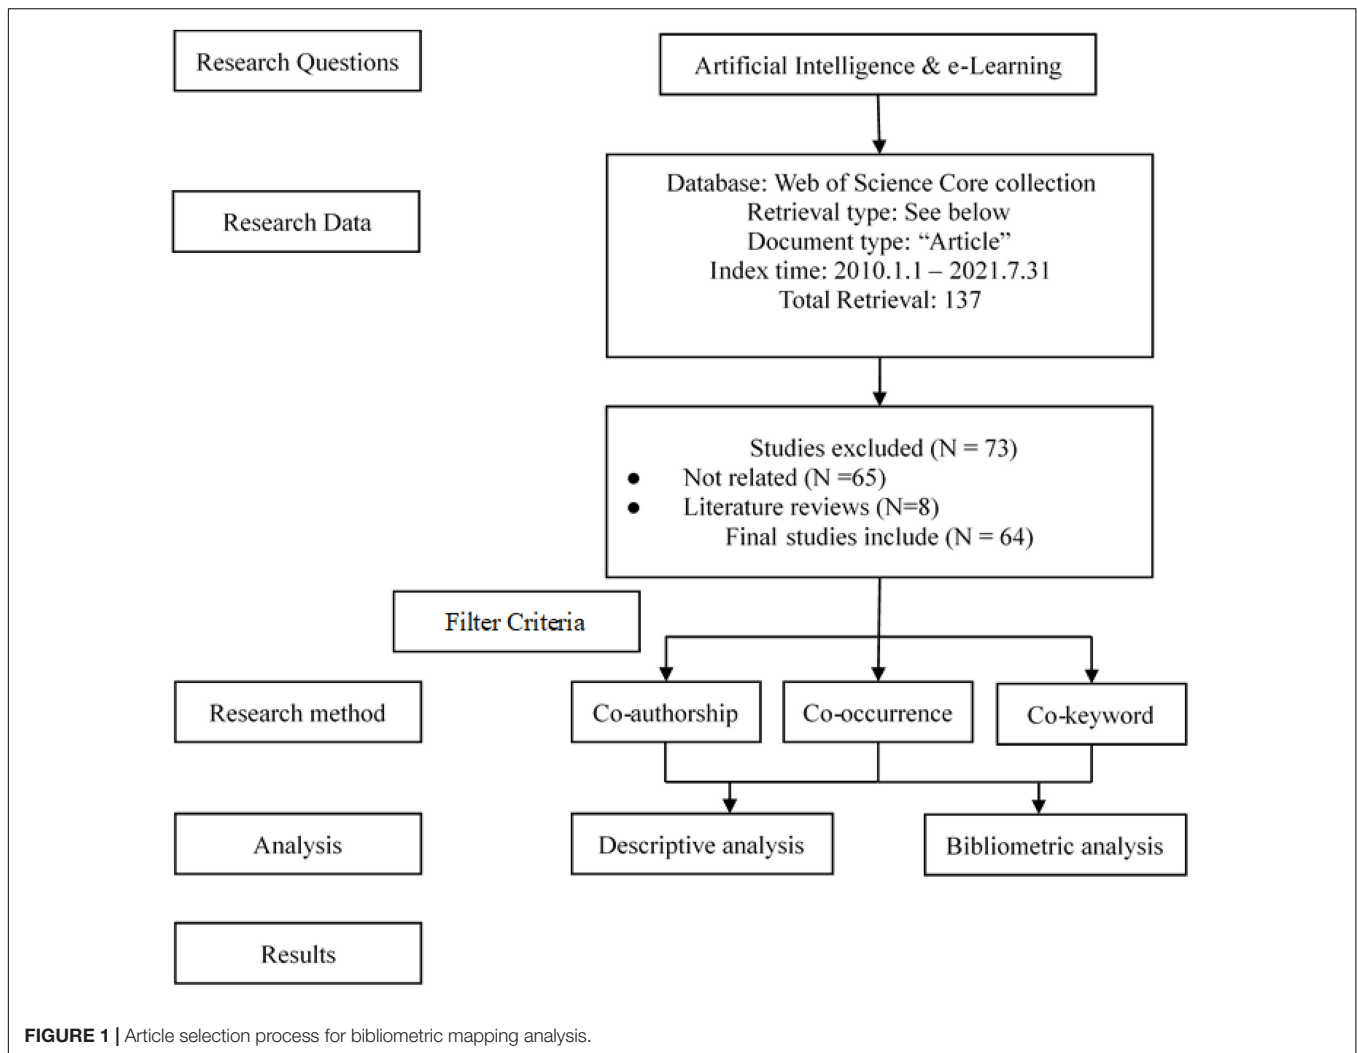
Research Questions

Artificial Intelligence & e-Learning

Research Data

Database: Web of Science Core collection
Retrieval type: See below
Document type: “Article”
Index time: 2010.1.1 – 2021.7.31
Total Retrieval: 137

Studies excluded (N = 73)
- Not related (N =65)
- Literature reviews (N=8)
Final studies include (N = 64)

Filter Criteria

Research method

Co-authorship

Co-occurrence

Co-keyword

Analysis

Descriptive analysis

Bibliometric analysis

Results

**FIGURE 1 |** Article selection process for bibliometric mapping analysis.